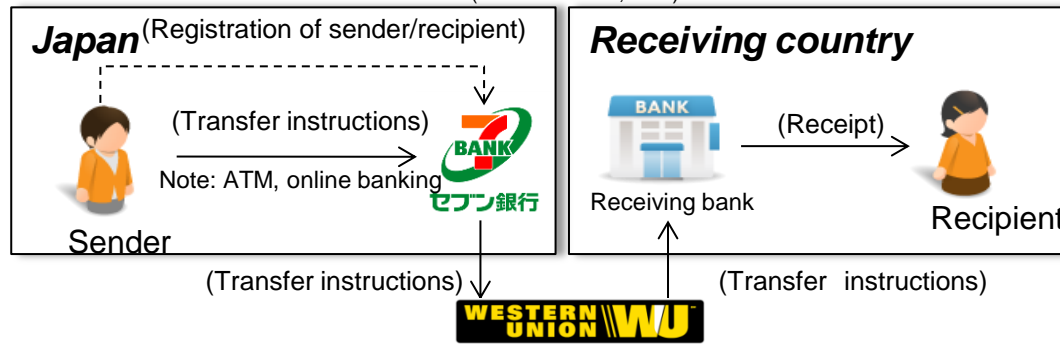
Japan (Registration of sender/recipient)

(Transfer instructions)

Note: ATM, online banking

BANK

セブン銀行

Sender

Receiving country

BANK

Receiving bank

(Receipt)

Recipient

(Transfer instructions)

(Transfer instructions)

WESTERN UNION WU